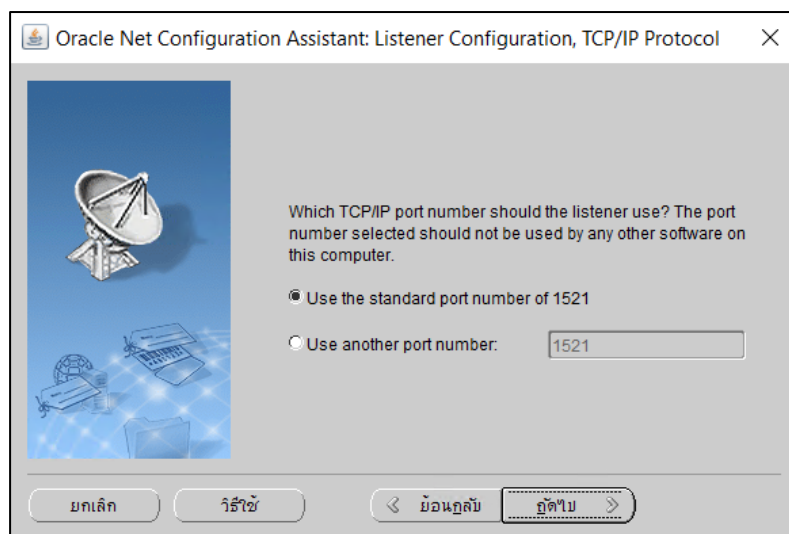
Oracle Net Configuration Assistant: Listener Configuration, TCP/IP Protocol

Which TCP/IP port number should the listener use? The port number selected should not be used by any other software on this computer.

Use the standard port number of 1521

Use another port number: 1521

ยกเลิก วิธีใช้ ย้อนกลับ ถัดไป